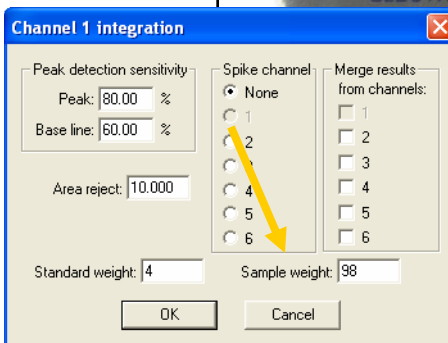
Channel 1 integration

Peak detection sensitivity
Peak: 80.00 %
Base line: 60.00 %

Area reject: 10.000

Spike channel
None
1
2
3
4
5
6

Merge results from channels:
1
2
3
4
5
6

Standard weight: 4
Sample weight: 98

OK
Cancel